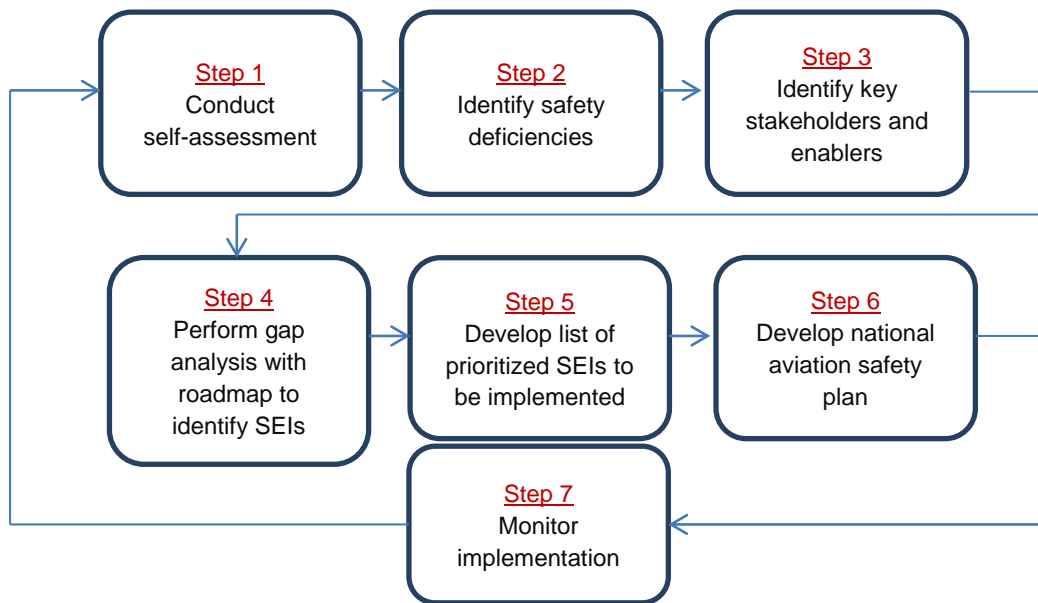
Step 1
Conduct self-assessment

Step 2
Identify safety deficiencies

Step 3
Identify key stakeholders and enablers

Step 4
Perform gap analysis with roadmap to identify SEIs

Step 5
Develop list of prioritized SEIs to be implemented

Step 6
Develop national aviation safety plan

Step 7
Monitor implementation